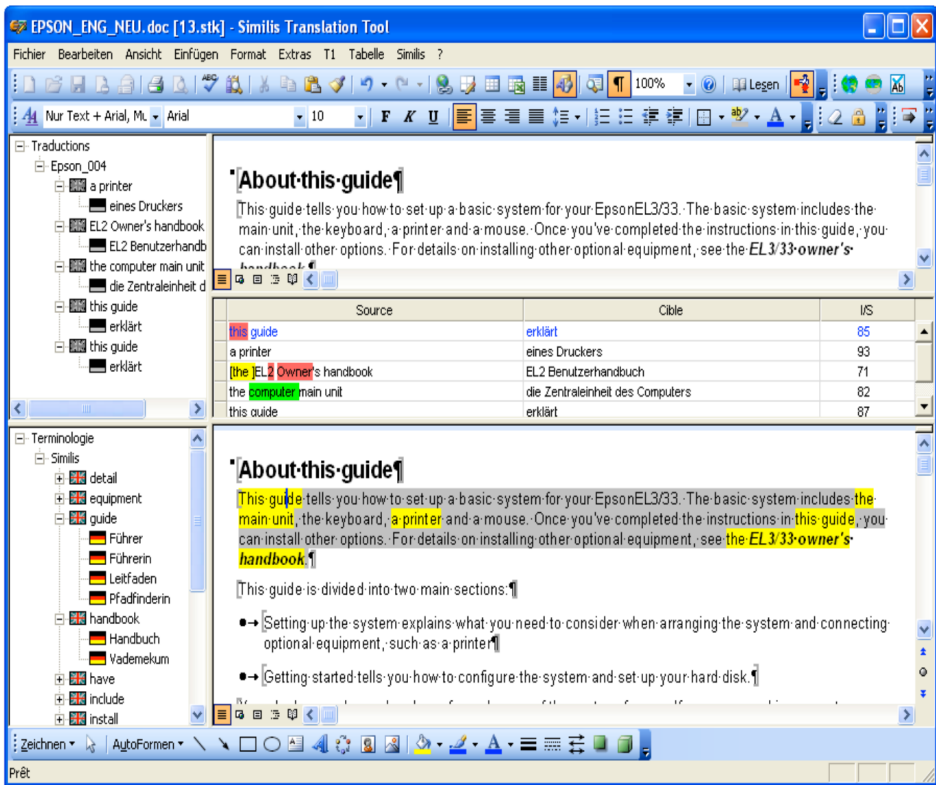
EPSON_ENG_NEU.doc [13.stk] - Similis Translation Tool

Fichier Bearbeiten Ansicht Einfügen Format Extras T1 Tabelle Similis ?

100% Lesen

Nur Text + Arial, Mu Arial 10 F K U

Traductions
Epson_004
a printer
eines Druckers
EL2 Owner's handbook
EL2 Benutzerhandb
the computer main unit
die Zentraleinheit d
this guide
erklärt
this guide
erklärt

About this guide¶
This guide tells you how to set up a basic system for your EpsonEL3/33. The basic system includes the main unit, the keyboard, a printer and a mouse. Once you've completed the instructions in this guide, you can install other options. For details on installing other optional equipment, see the EL3/33 owner's handbook.¶

| Source | Cible | I/S |
|---|---|---|
| this guide | erklärt | 85 |
| a printer | eines Druckers | 93 |
| [the ]EL2 Owner's handbook | EL2 Benutzerhandbuch | 71 |
| the computer main unit | die Zentraleinheit des Computers | 82 |
| this guide | erklärt | 87 |

Terminologie
Similis
detail
equipment
guide
Führer
Führerin
Leitfaden
Pfadfinderin
handbook
Handbuch
Vademekum
have
include
install

About this guide¶
This guide tells you how to set up a basic system for your EpsonEL3/33. The basic system includes the main unit, the keyboard, a printer and a mouse. Once you've completed the instructions in this guide, you can install other options. For details on installing other optional equipment, see the EL3/33 owner's handbook.¶
This guide is divided into two main sections:¶
Setting up the system explains what you need to consider when arranging the system and connecting optional equipment, such as a printer¶
Getting started tells you how to configure the system and set up your hard disk.¶

Zeichnen AutoFormen

Prêt